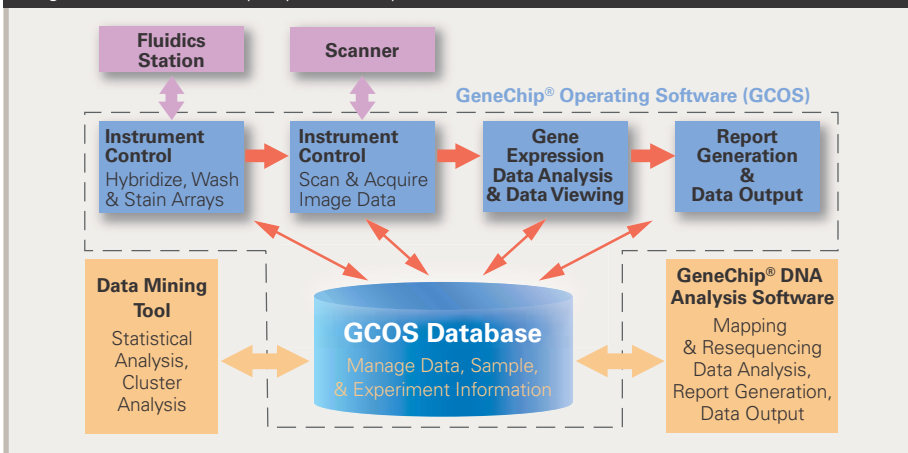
Fluidics Station

Scanner

GeneChip® Operating Software (GCOS)

Instrument Control
Hybridize, Wash & Stain Arrays

Instrument Control
Scan & Acquire Image Data

Gene Expression Data Analysis & Data Viewing

Report Generation & Data Output

Data Mining Tool
Statistical Analysis, Cluster Analysis

GCOS Database
Manage Data, Sample, & Experiment Information

GeneChip® DNA Analysis Software
Mapping & Resequencing Data Analysis, Report Generation, Data Output